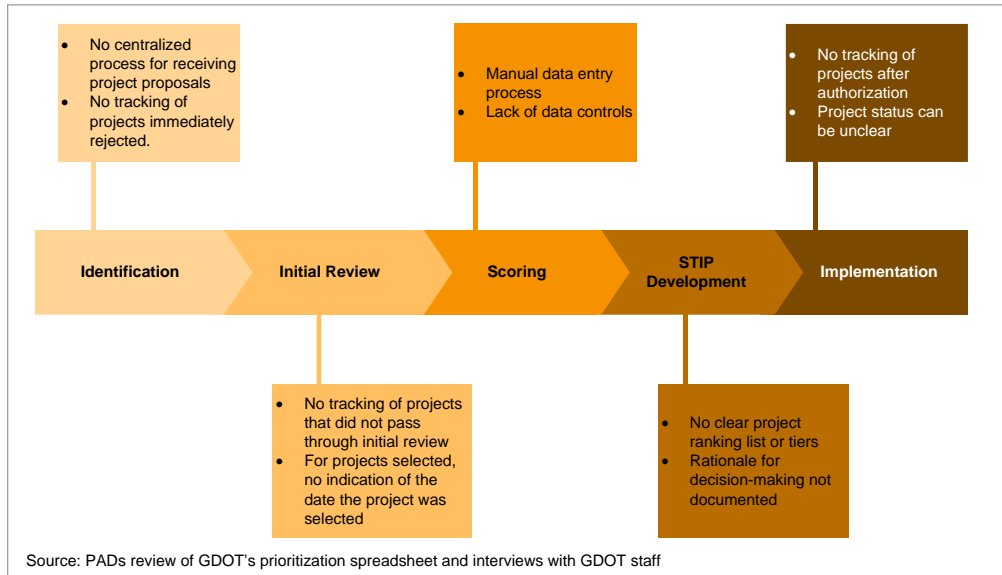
- No centralized process for receiving project proposals
- No tracking of projects immediately rejected.

- Manual data entry process
- Lack of data controls

- No tracking of projects after authorization
- Project status can be unclear

Identification

Initial Review

Scoring

STIP Development

Implementation

- No tracking of projects that did not pass through initial review
- For projects selected, no indication of the date the project was selected

- No clear project ranking list or tiers
- Rationale for decision-making not documented

Source: PADs review of GDOT's prioritization spreadsheet and interviews with GDOT staff